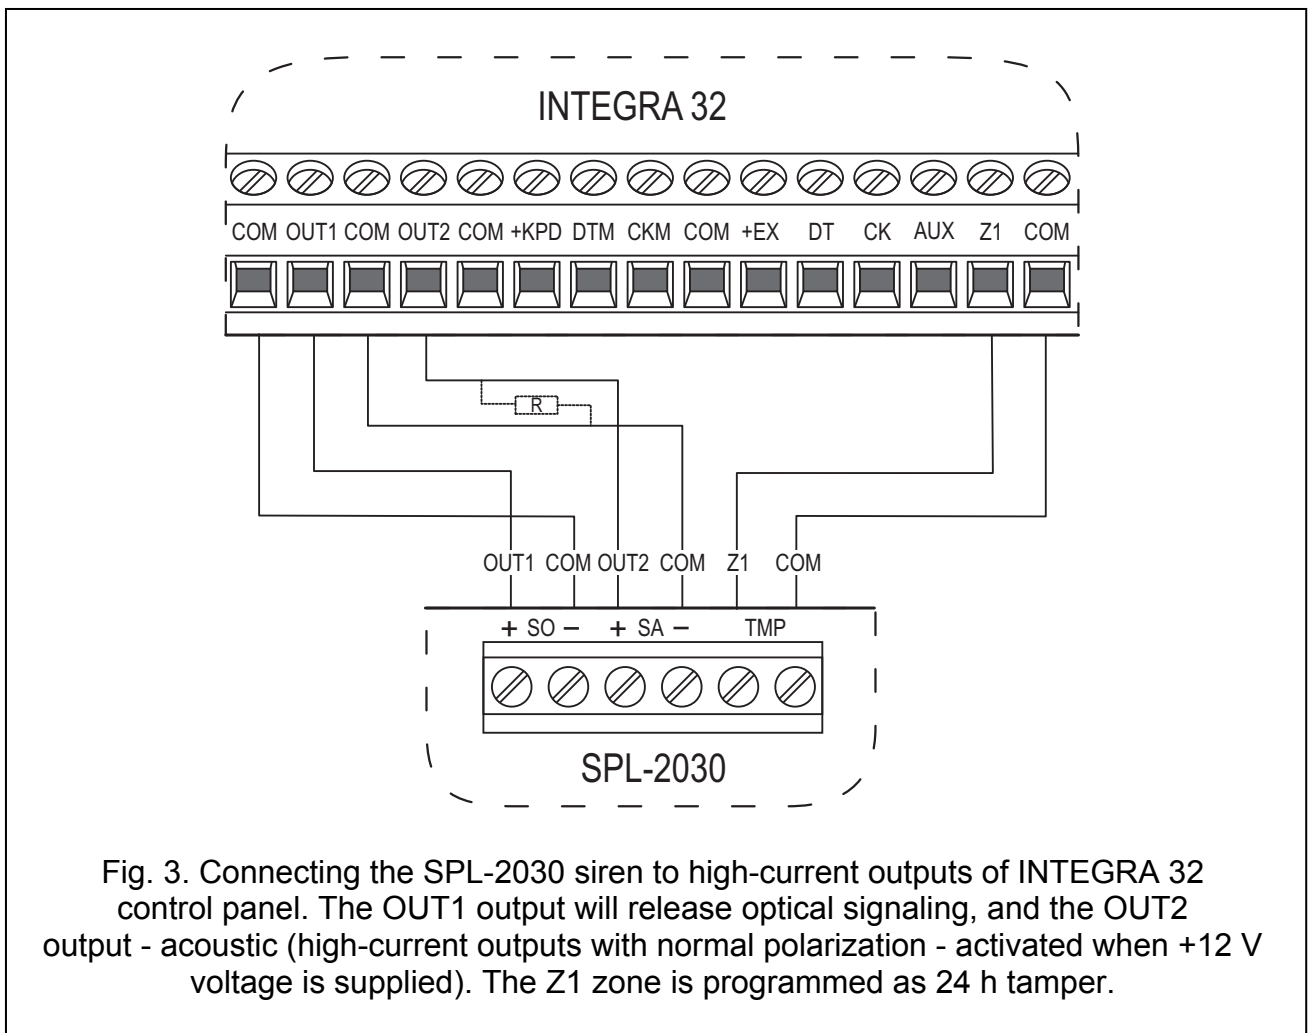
INTEGRA 32

COM OUT1 COM OUT2 COM +KPD DTM CKM COM +EX DT CK AUX Z1 COM

R

OUT1 COM OUT2 COM Z1 COM

+ SO – + SA – TMP

SPL-2030

Fig. 3. Connecting the SPL-2030 siren to high-current outputs of INTEGRA 32 control panel. The OUT1 output will release optical signaling, and the OUT2 output - acoustic (high-current outputs with normal polarization - activated when +12 V voltage is supplied). The Z1 zone is programmed as 24 h tamper.